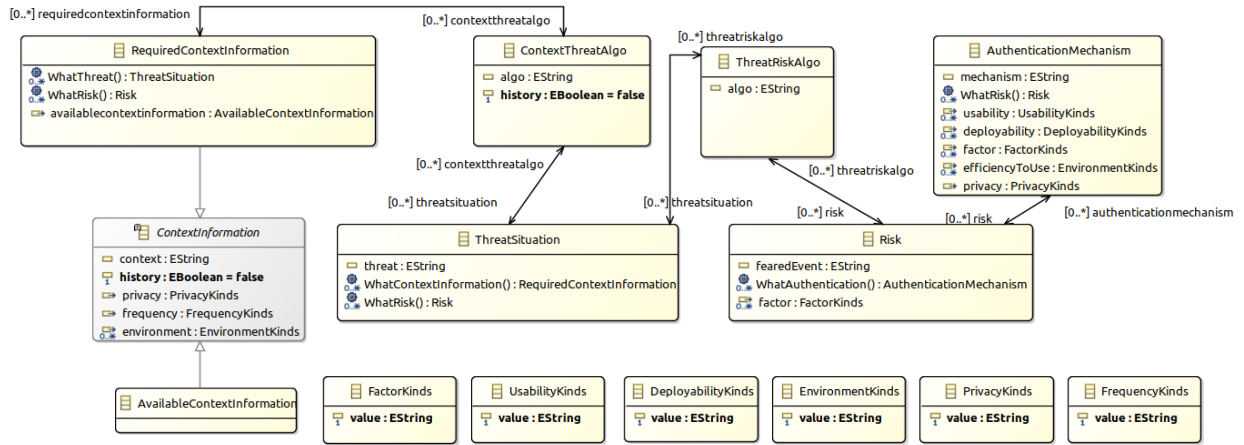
[0..*] requiredcontextinformation

[0..*] contextthreatalgo

[0..*] threatriskalgo

RequiredContextInformation
WhatThreat() : ThreatSituation
WhatRisk() : Risk
availablecontextinformation : AvailableContextInformation

ContextThreatAlgo
algo : EString
history : EBoolean = false

ThreatRiskAlgo
algo : EString

AuthenticationMechanism
mechanism : EString
WhatRisk() : Risk
usability : UsabilityKinds
deployability : DeployabilityKinds
factor : FactorKinds
efficiencyToUse : EnvironmentKinds
privacy : PrivacyKinds

[0..*] contextthreatalgo

[0..*] threatriskalgo

[0..*] threatsituation

[0..*] threatsituation

[0..*] risk

[0..*] risk

[0..*] authenticationmechanism

ContextInformation
context : EString
history : EBoolean = false
privacy : PrivacyKinds
frequency : FrequencyKinds
environment : EnvironmentKinds

ThreatSituation
threat : EString
WhatContextInformation() : RequiredContextInformation
WhatRisk() : Risk

Risk
fearedEvent : EString
WhatAuthentication() : AuthenticationMechanism
factor : FactorKinds

AvailableContextInformation

FactorKinds
value : EString

UsabilityKinds
value : EString

DeployabilityKinds
value : EString

EnvironmentKinds
value : EString

PrivacyKinds
value : EString

FrequencyKinds
value : EString